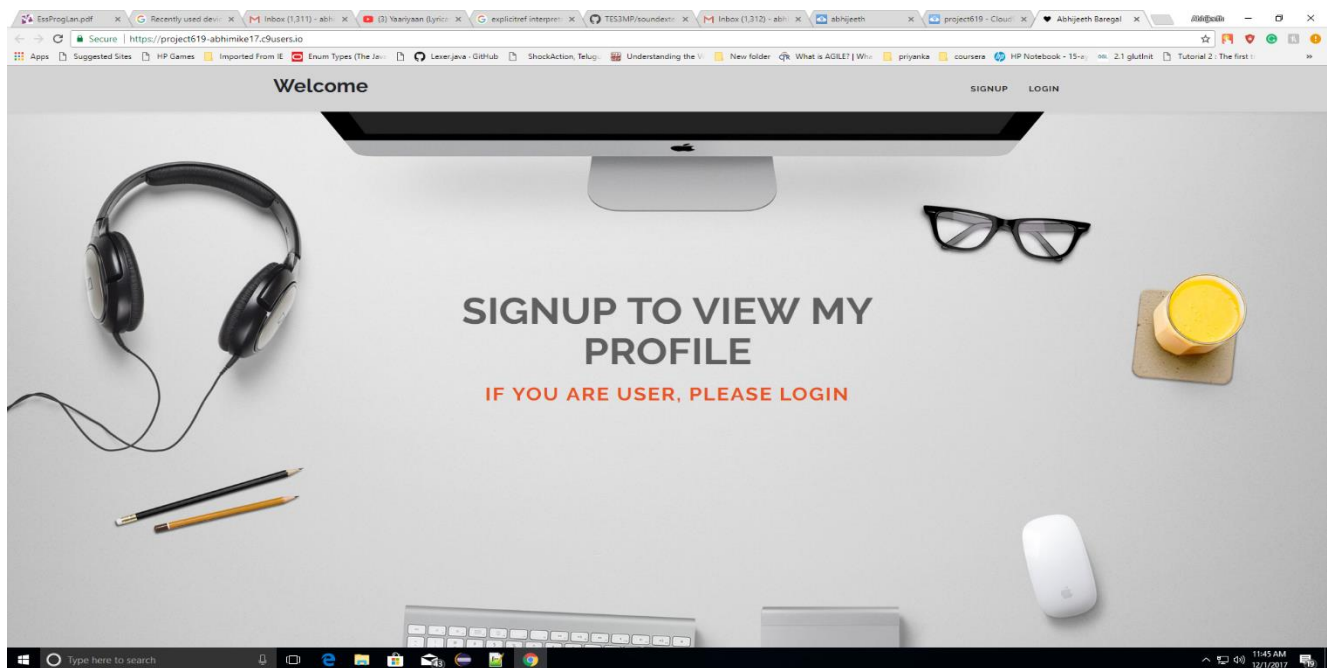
EssProgLan.pdf × Recently used devi × Inbox (1,311) - abh × (3) Yaariyaan (Lyric × explicitref interpre × TES3MP/soundexte × Inbox (1,312) - abh × abhijeeth × project619 - Cloud × Abhijeeth Baregal ×

Secure | https://project619-abhimike17.c9users.io

Apps Suggested Sites HP Games Imported From IE Enum Types (The Jav Lexer.java - GitHub ShockAction, Telug Understanding the V New folder What is AGILE? | Wh priyanka coursera HP Notebook - 15-a 2.1 glutInit Tutorial 2 : The first

Welcome

SIGNUP LOGIN

SIGNUP TO VIEW MY PROFILE

IF YOU ARE USER, PLEASE LOGIN

Type here to search

11:45 AM 12/1/2017